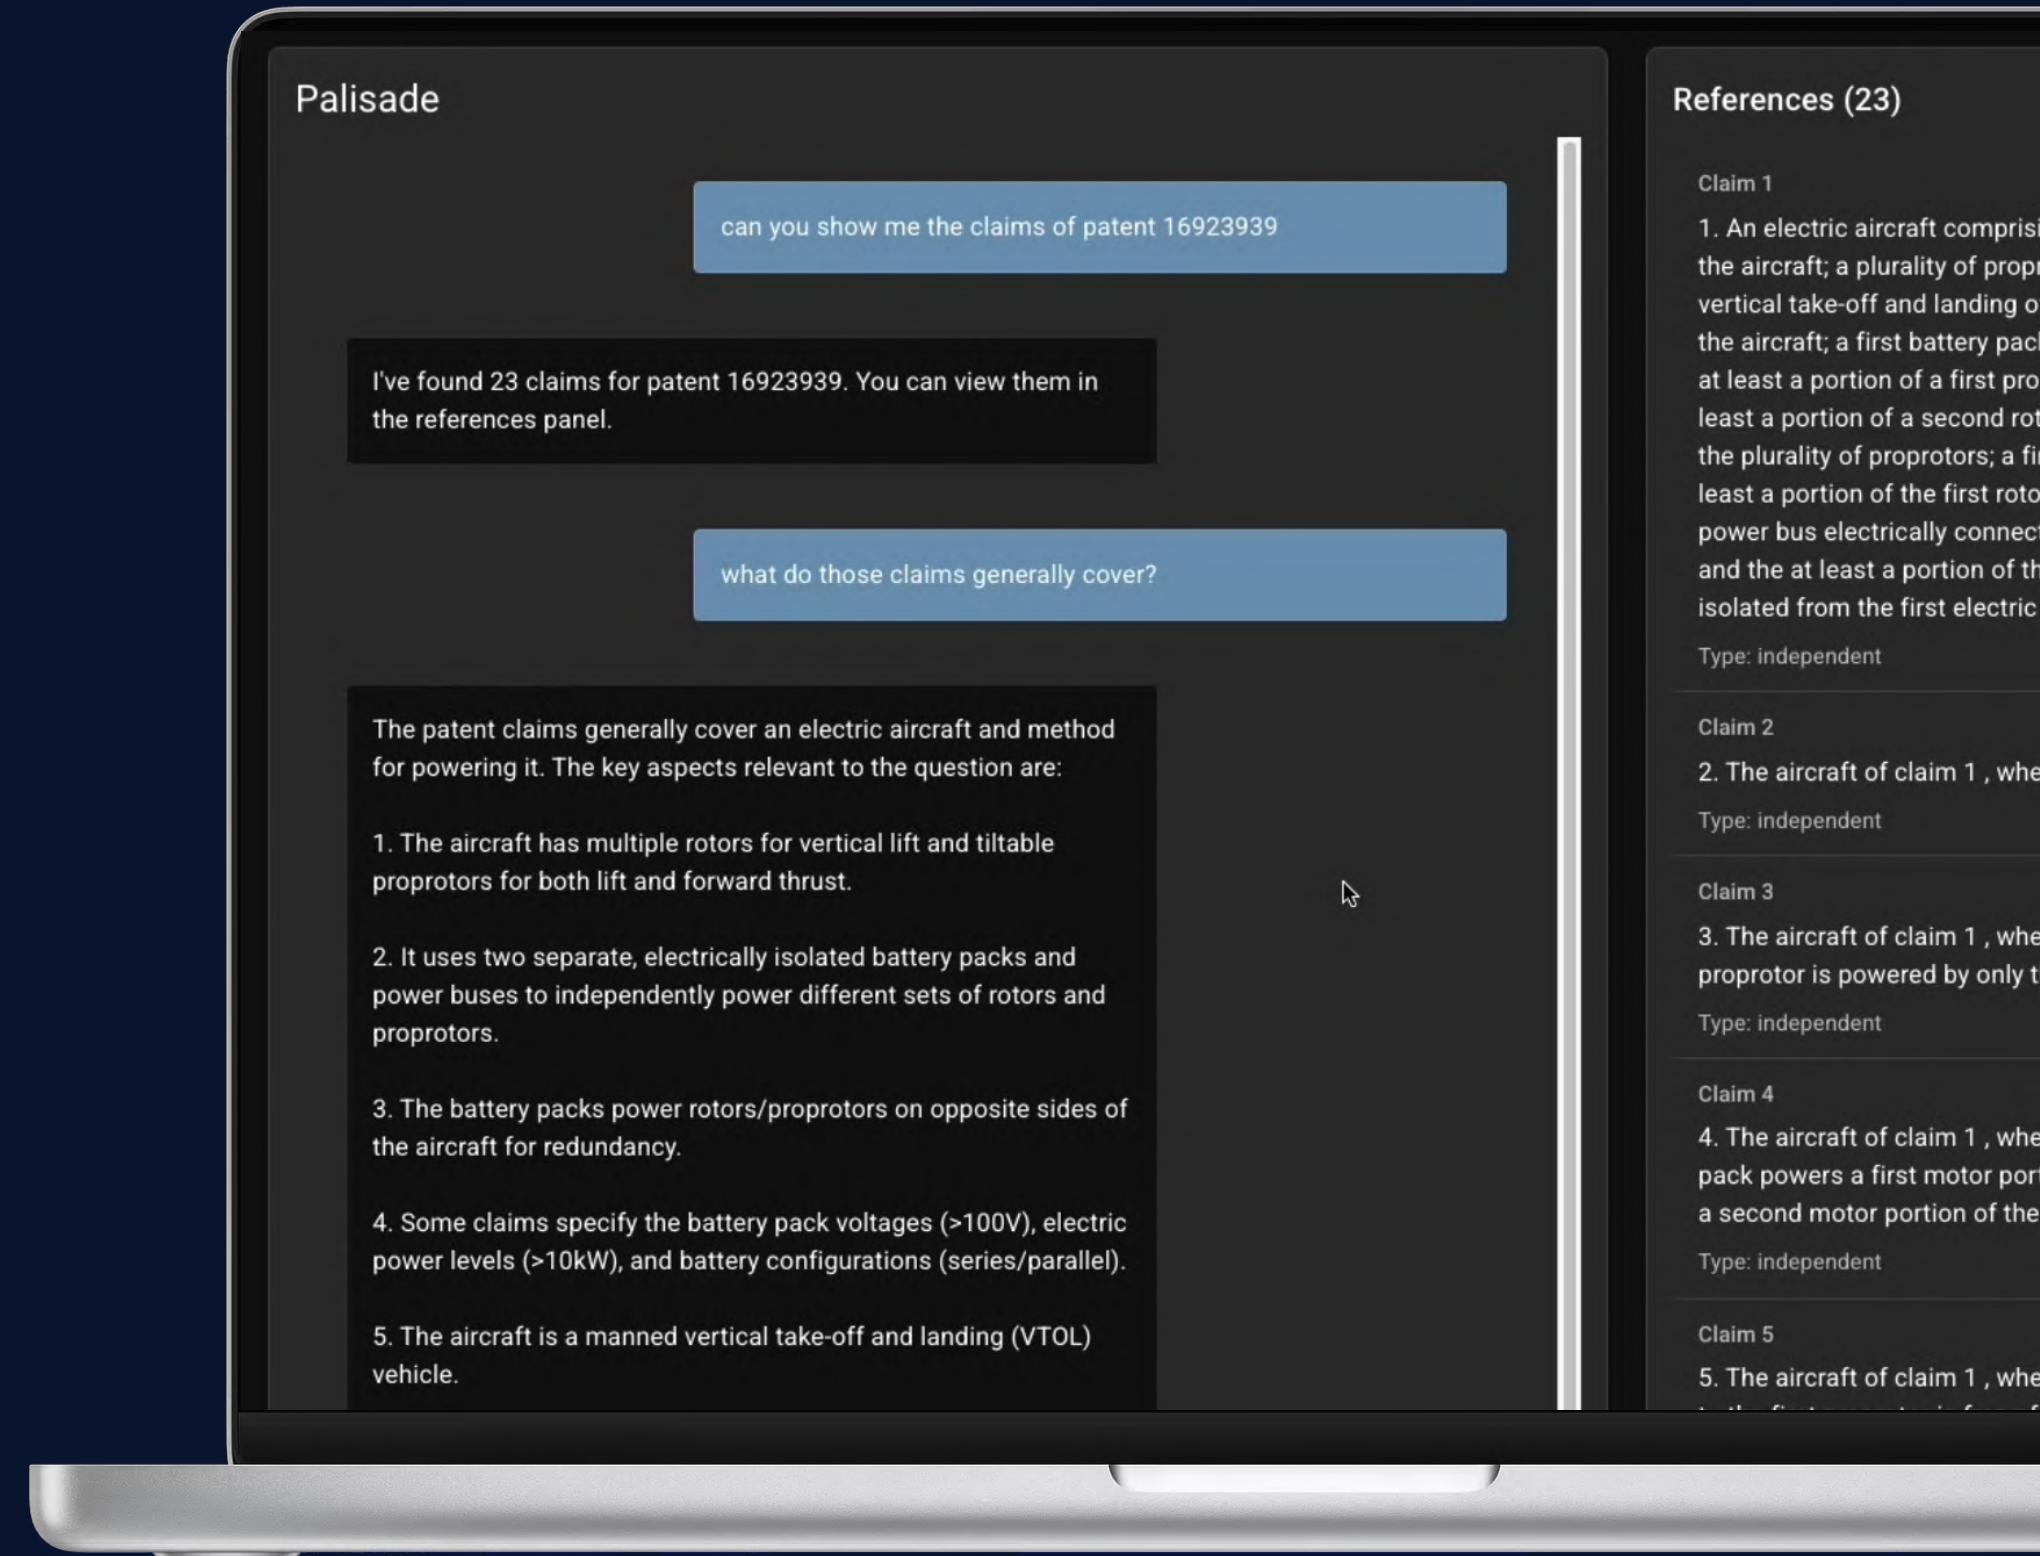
Palisade

can you show me the claims of patent 16923939

I've found 23 claims for patent 16923939. You can view them in the references panel.

what do those claims generally cover?

The patent claims generally cover an electric aircraft and method for powering it. The key aspects relevant to the question are:

1. The aircraft has multiple rotors for vertical lift and tiltable proprotors for both lift and forward thrust.

2. It uses two separate, electrically isolated battery packs and power buses to independently power different sets of rotors and proprotors.

3. The battery packs power rotors/proprotors on opposite sides of the aircraft for redundancy.

4. Some claims specify the battery pack voltages (>100V), electric power levels (>10kW), and battery configurations (series/parallel).

5. The aircraft is a manned vertical take-off and landing (VTOL) vehicle.

References (23)

Claim 1

1. An electric aircraft comprisi the aircraft; a plurality of propr vertical take-off and landing o the aircraft; a first battery pac at least a portion of a first pro least a portion of a second rot the plurality of proprotors; a fi least a portion of the first roto power bus electrically connec and the at least a portion of th isolated from the first electric

Type: independent

Claim 2

2. The aircraft of claim 1 , whe

Type: independent

Claim 3

3. The aircraft of claim 1 , whe proprotor is powered by only t

Type: independent

Claim 4

4. The aircraft of claim 1 , whe pack powers a first motor por a second motor portion of the

Type: independent

Claim 5

5. The aircraft of claim 1 , whe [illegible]